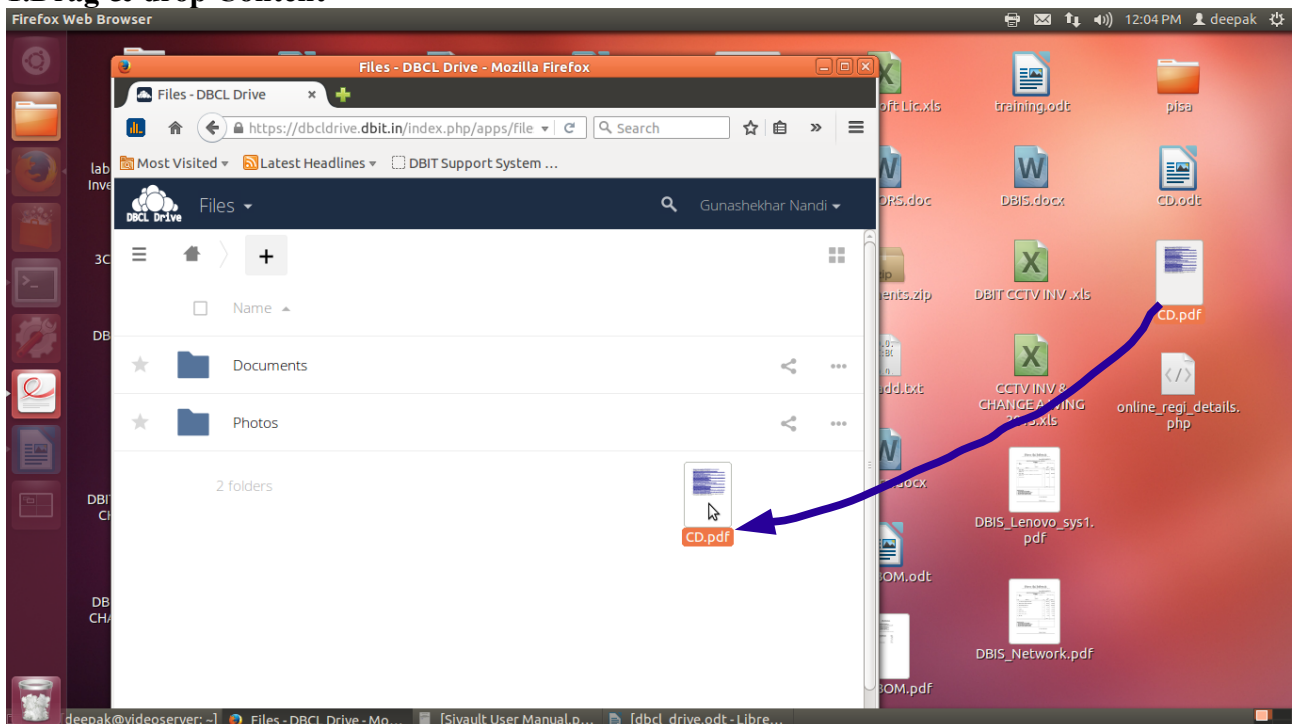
Firefox Web Browser

12:04 PM deepak

Files - DBCL Drive - Mozilla Firefox

Files - DBCL Drive

https://dbcldrive.dbit.in/index.php/apps/file

Search

Most Visited

Latest Headlines

DBIT Support System ...

DBCL Drive

Files

Gunashekhar Nandi

+

Name

Documents

Photos

2 folders

CD.pdf

oft Lic.xls

training.odt

pisa

RS.doc

DBIS.docx

CD.odt

ents.zip

DBIT CCTV INV .xls

CD.pdf

dd.txt

CCTV INV & CHANGE A

online_regi_details.php

docx

DBIS_Lenovo_sys1.pdf

OM.odt

DBIS_Network.pdf

OM.pdf

lab Inve

3C

DB

DBI CH

DB CHA

deepak@videoserver: ~]

Files - DBCL Drive - Mo...

[Sivault User Manual.p...

[dbcl_drive.odt - Libre...